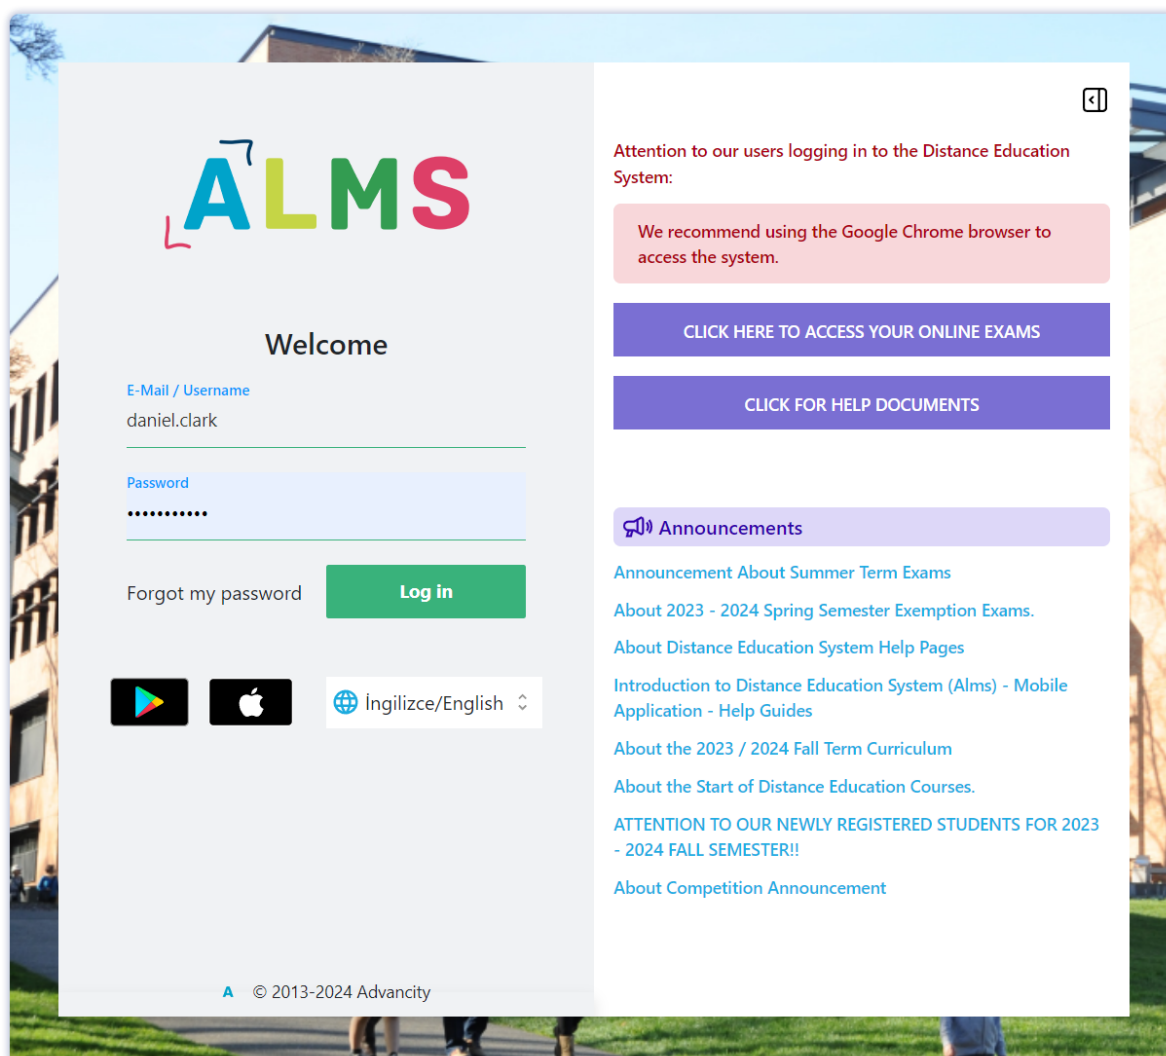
ALMS

Welcome

E-Mail / Username
daniel.clark

Password
•••••••••••

Forgot my password
Log in

İngilizce/English

A © 2013-2024 Advancity

Attention to our users logging in to the Distance Education System:

We recommend using the Google Chrome browser to access the system.

CLICK HERE TO ACCESS YOUR ONLINE EXAMS

CLICK FOR HELP DOCUMENTS

Announcements

Announcement About Summer Term Exams

About 2023 - 2024 Spring Semester Exemption Exams.

About Distance Education System Help Pages

Introduction to Distance Education System (Alms) - Mobile Application - Help Guides

About the 2023 / 2024 Fall Term Curriculum

About the Start of Distance Education Courses.

ATTENTION TO OUR NEWLY REGISTERED STUDENTS FOR 2023 - 2024 FALL SEMESTER!!

About Competition Announcement